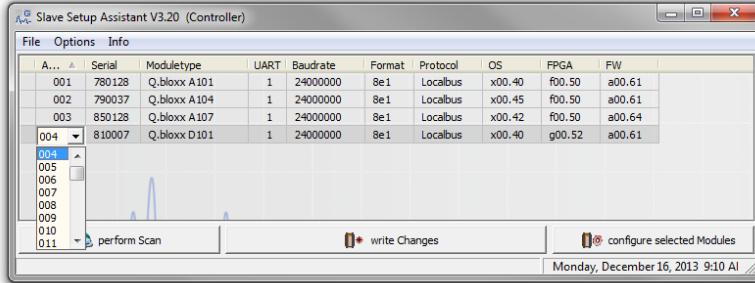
Slave Setup Assistant V3.20 (Controller)

File Options Info

| A... | Serial | Moduletype | UART | Baudrate | Format | Protocol | OS | FPGA | FW |
|---|---|---|---|---|---|---|---|---|---|
| 001 | 780128 | Q.bloxx A101 | 1 | 24000000 | 8e1 | Localbus | x00.40 | f00.50 | a00.61 |
| 002 | 790037 | Q.bloxx A104 | 1 | 24000000 | 8e1 | Localbus | x00.45 | f00.50 | a00.61 |
| 003 | 850128 | Q.bloxx A107 | 1 | 24000000 | 8e1 | Localbus | x00.42 | f00.50 | a00.64 |
| 004 | 810007 | Q.bloxx D101 | 1 | 24000000 | 8e1 | Localbus | x00.40 | g00.52 | a00.61 |

004
005
006
007
008
009
010
011

perform Scan

write Changes

configure selected Modules

Monday, December 16, 2013 9:10 AI